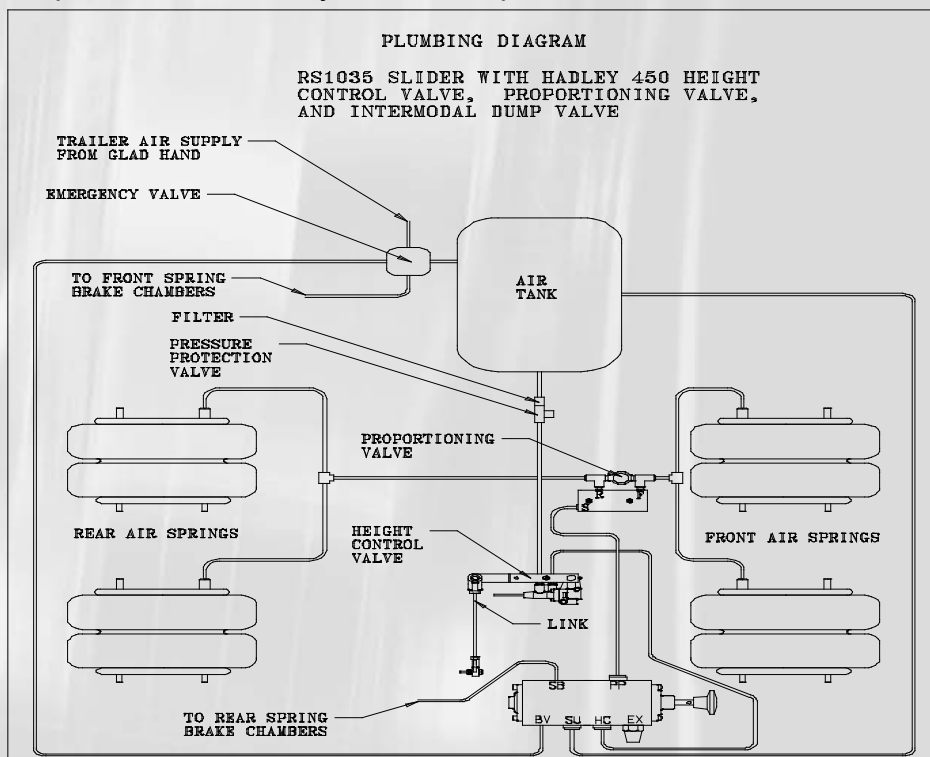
PLUMBING DIAGRAM

RS1035 SLIDER WITH HADLEY 450 HEIGHT CONTROL VALVE, PROPORTIONING VALVE, AND INTERMODAL DUMP VALVE

TRAILER AIR SUPPLY FROM GLAD HAND

EMERGENCY VALVE

TO FRONT SPRING BRAKE CHAMBERS

AIR TANK

FILTER

PRESSURE PROTECTION VALVE

PROPORTIONING VALVE

R

F

S

REAR AIR SPRINGS

HEIGHT CONTROL VALVE

FRONT AIR SPRINGS

LINK

SB

PP

TO REAR SPRING BRAKE CHAMBERS

BV

SU

HC

EX